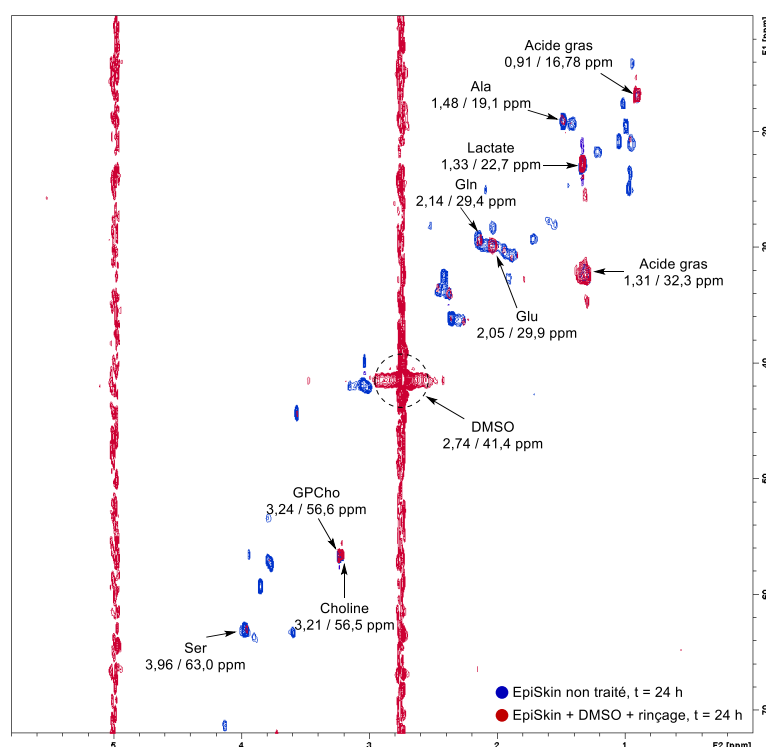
Acide gras
0,91 / 16,78 ppm

Ala
1,48 / 19,1 ppm

Lactate
1,33 / 22,7 ppm

Gln
2,14 / 29,4 ppm

Acide gras
1,31 / 32,3 ppm

Glu
2,05 / 29,9 ppm

DMSO
2,74 / 41,4 ppm

GPCho
3,24 / 56,6 ppm

Choline
3,21 / 56,5 ppm

Ser
3,96 / 63,0 ppm

EpiSkin non traité, t = 24 h
EpiSkin + DMSO + rinçage, t = 24 h

F1 [ppm]
20
30
40
50
60
70

5
4
3
2
1
F2 [ppm]